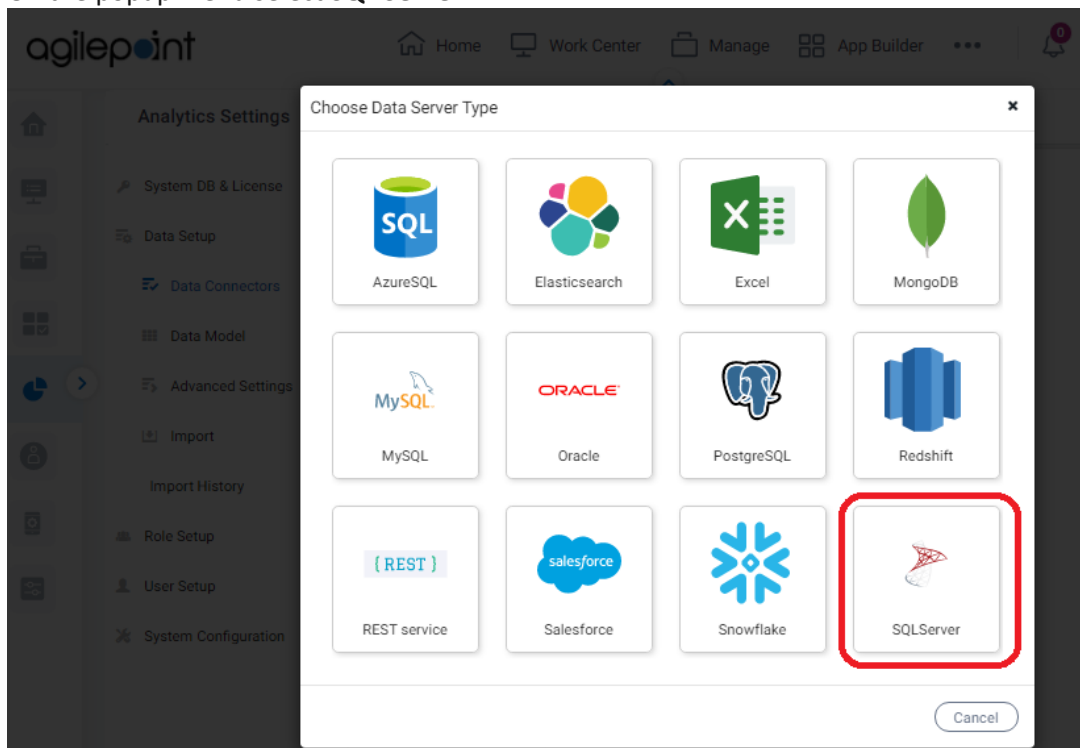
agilepoint

Home Work Center Manage App Builder •••

0

Analytics Settings

System DB & License

Data Setup

Data Connectors

Data Model

Advanced Settings

Import

Import History

Role Setup

User Setup

System Configuration

Choose Data Server Type ×

SQL

AzureSQL

Elasticsearch

Excel

MongoDB

MySQL

MySQL

ORACLE

Oracle

PostgreSQL

Redshift

{ REST }

REST service

salesforce

Salesforce

Snowflake

SQLServer

Cancel